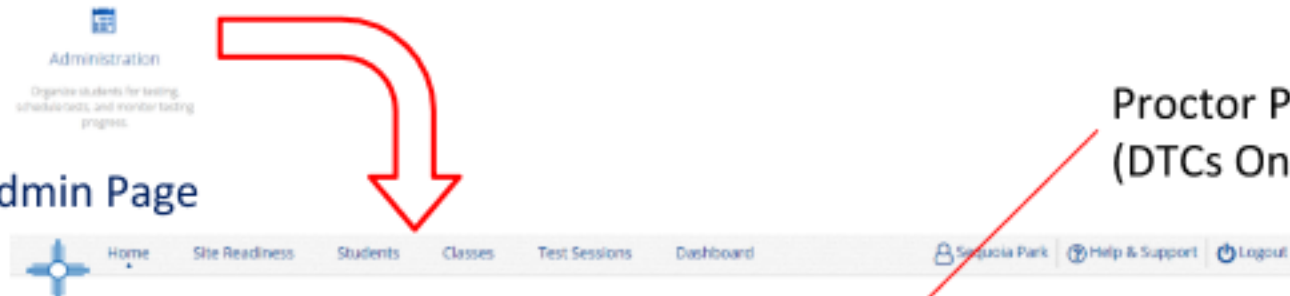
Administration

Organize students for testing, schedule tests, and monitor testing progress.

dmin Page

Proctor P
(DTCs On

Home Site Readiness Students Classes Test Sessions Dashboard Sequoia Park Help & Support Logout